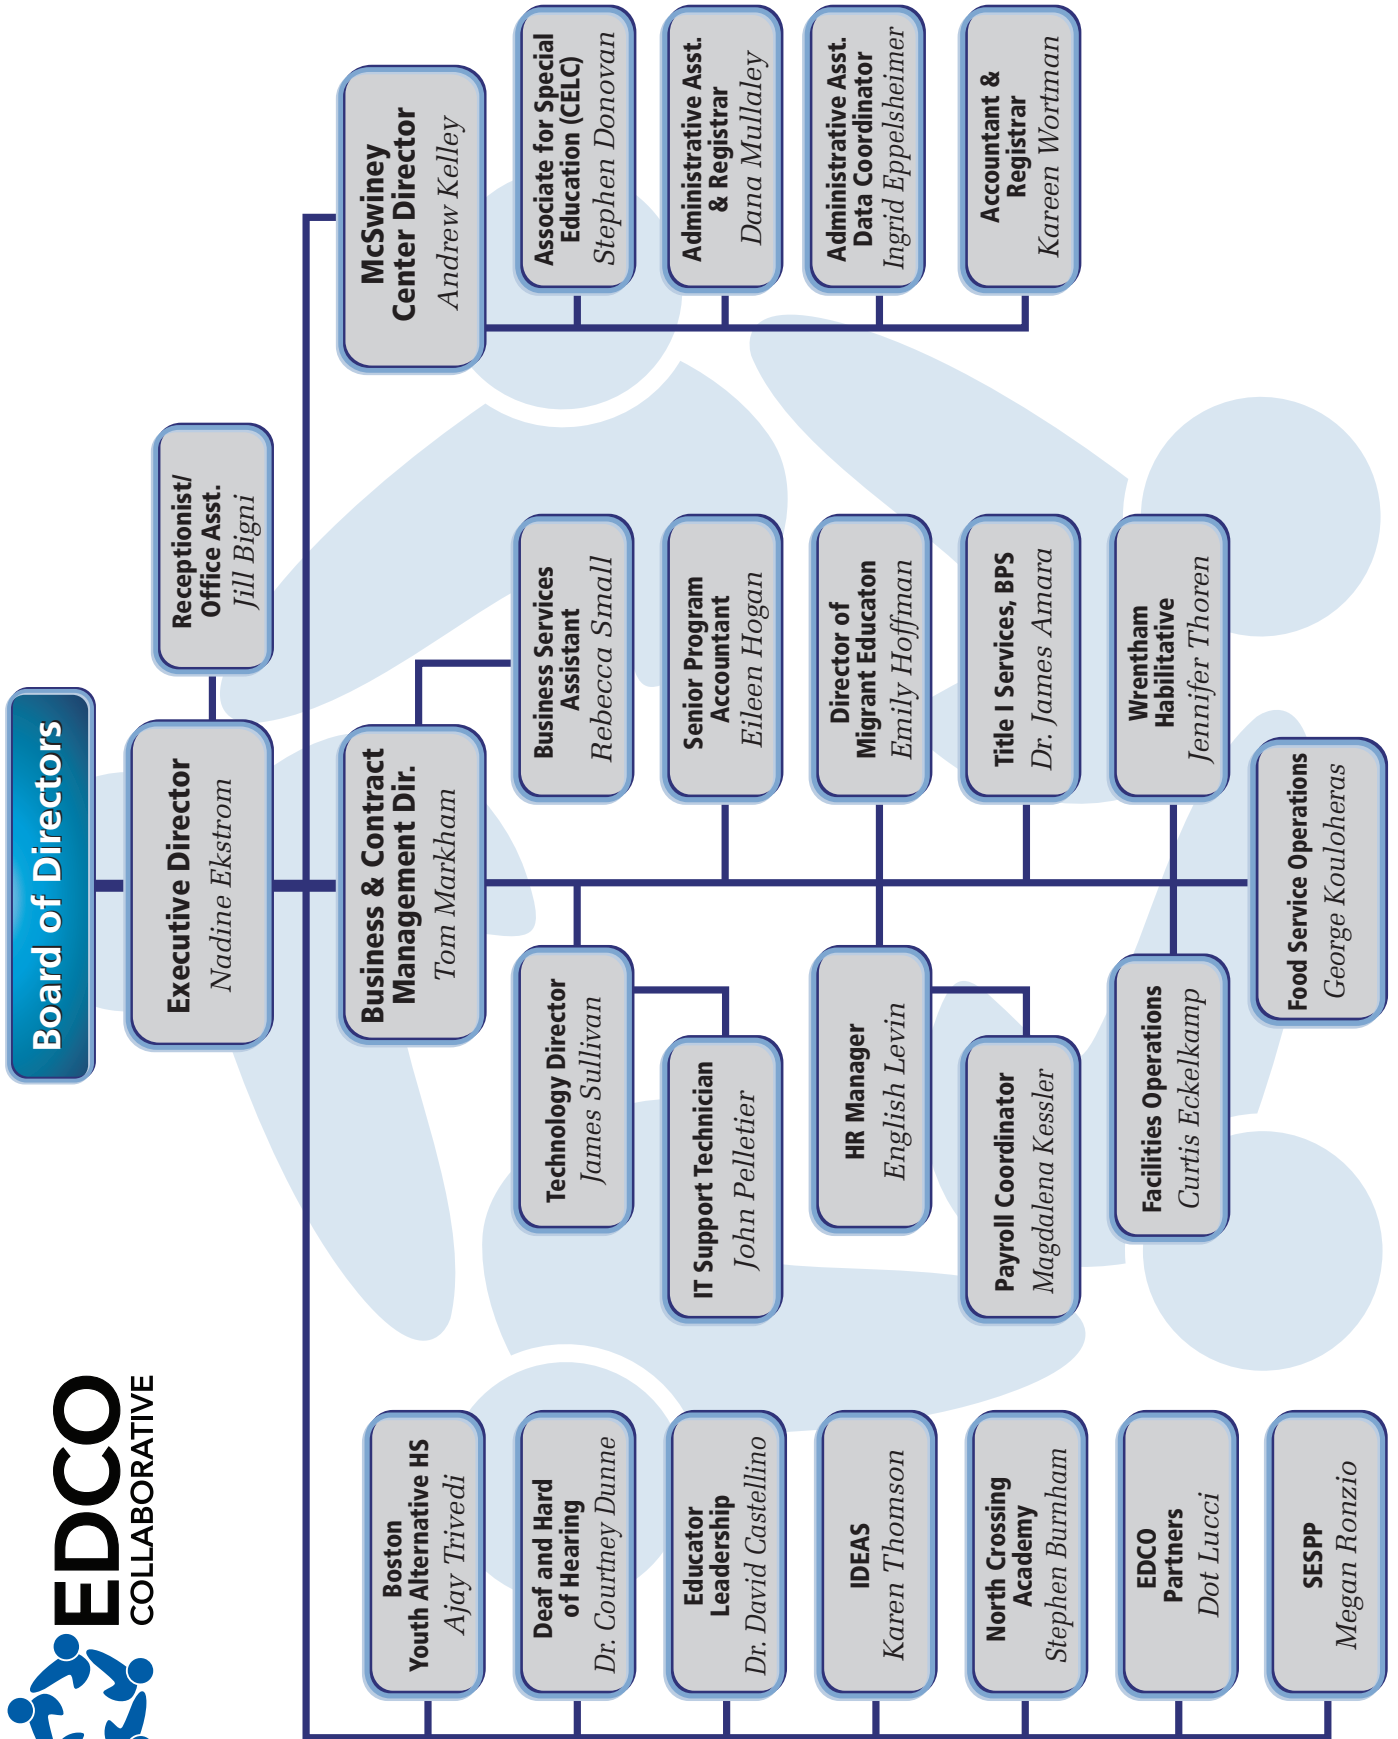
Board of Directors

Executive Director
Nadine Ekstrom

Receptionist/ Office Asst.
Jill Bigni

McSwiney Center Director
Andrew Kelley

Associate for Special Education (CELC)
Stephen Donovan

Administrative Asst. & Registrar
Dana Mullaley

Administrative Asst. Data Coordinator
Ingrid Eppelsheimer

Accountant & Registrar
Kareen Wortman

Business & Contract Management Dir.
Tom Markham

Business Services Assistant
Rebecca Small

Senior Program Accountant
Eileen Hogan

Director of Migrant Educaton
Emily Hoffman

Title I Services, BPS
Dr. James Amara

Wrentham Habilitative
Jennifer Thoren

Food Service Operations
George Kouloheras

Technology Director
James Sullivan

IT Support Technician
John Pelletier

HR Manager
English Levin

Payroll Coordinator
Magdalena Kessler

Facilities Operations
Curtis Eckelkamp

EDCO COLLABORATIVE

Boston Youth Alternative HS
Ajay Trivedi

Deaf and Hard of Hearing
Dr. Courtney Dunne

Educator Leadership
Dr. David Castellino

IDEAS
Karen Thomson

North Crossing Academy
Stephen Burnham

EDCO Partners
Dot Lucci

SESPP
Megan Ronzio